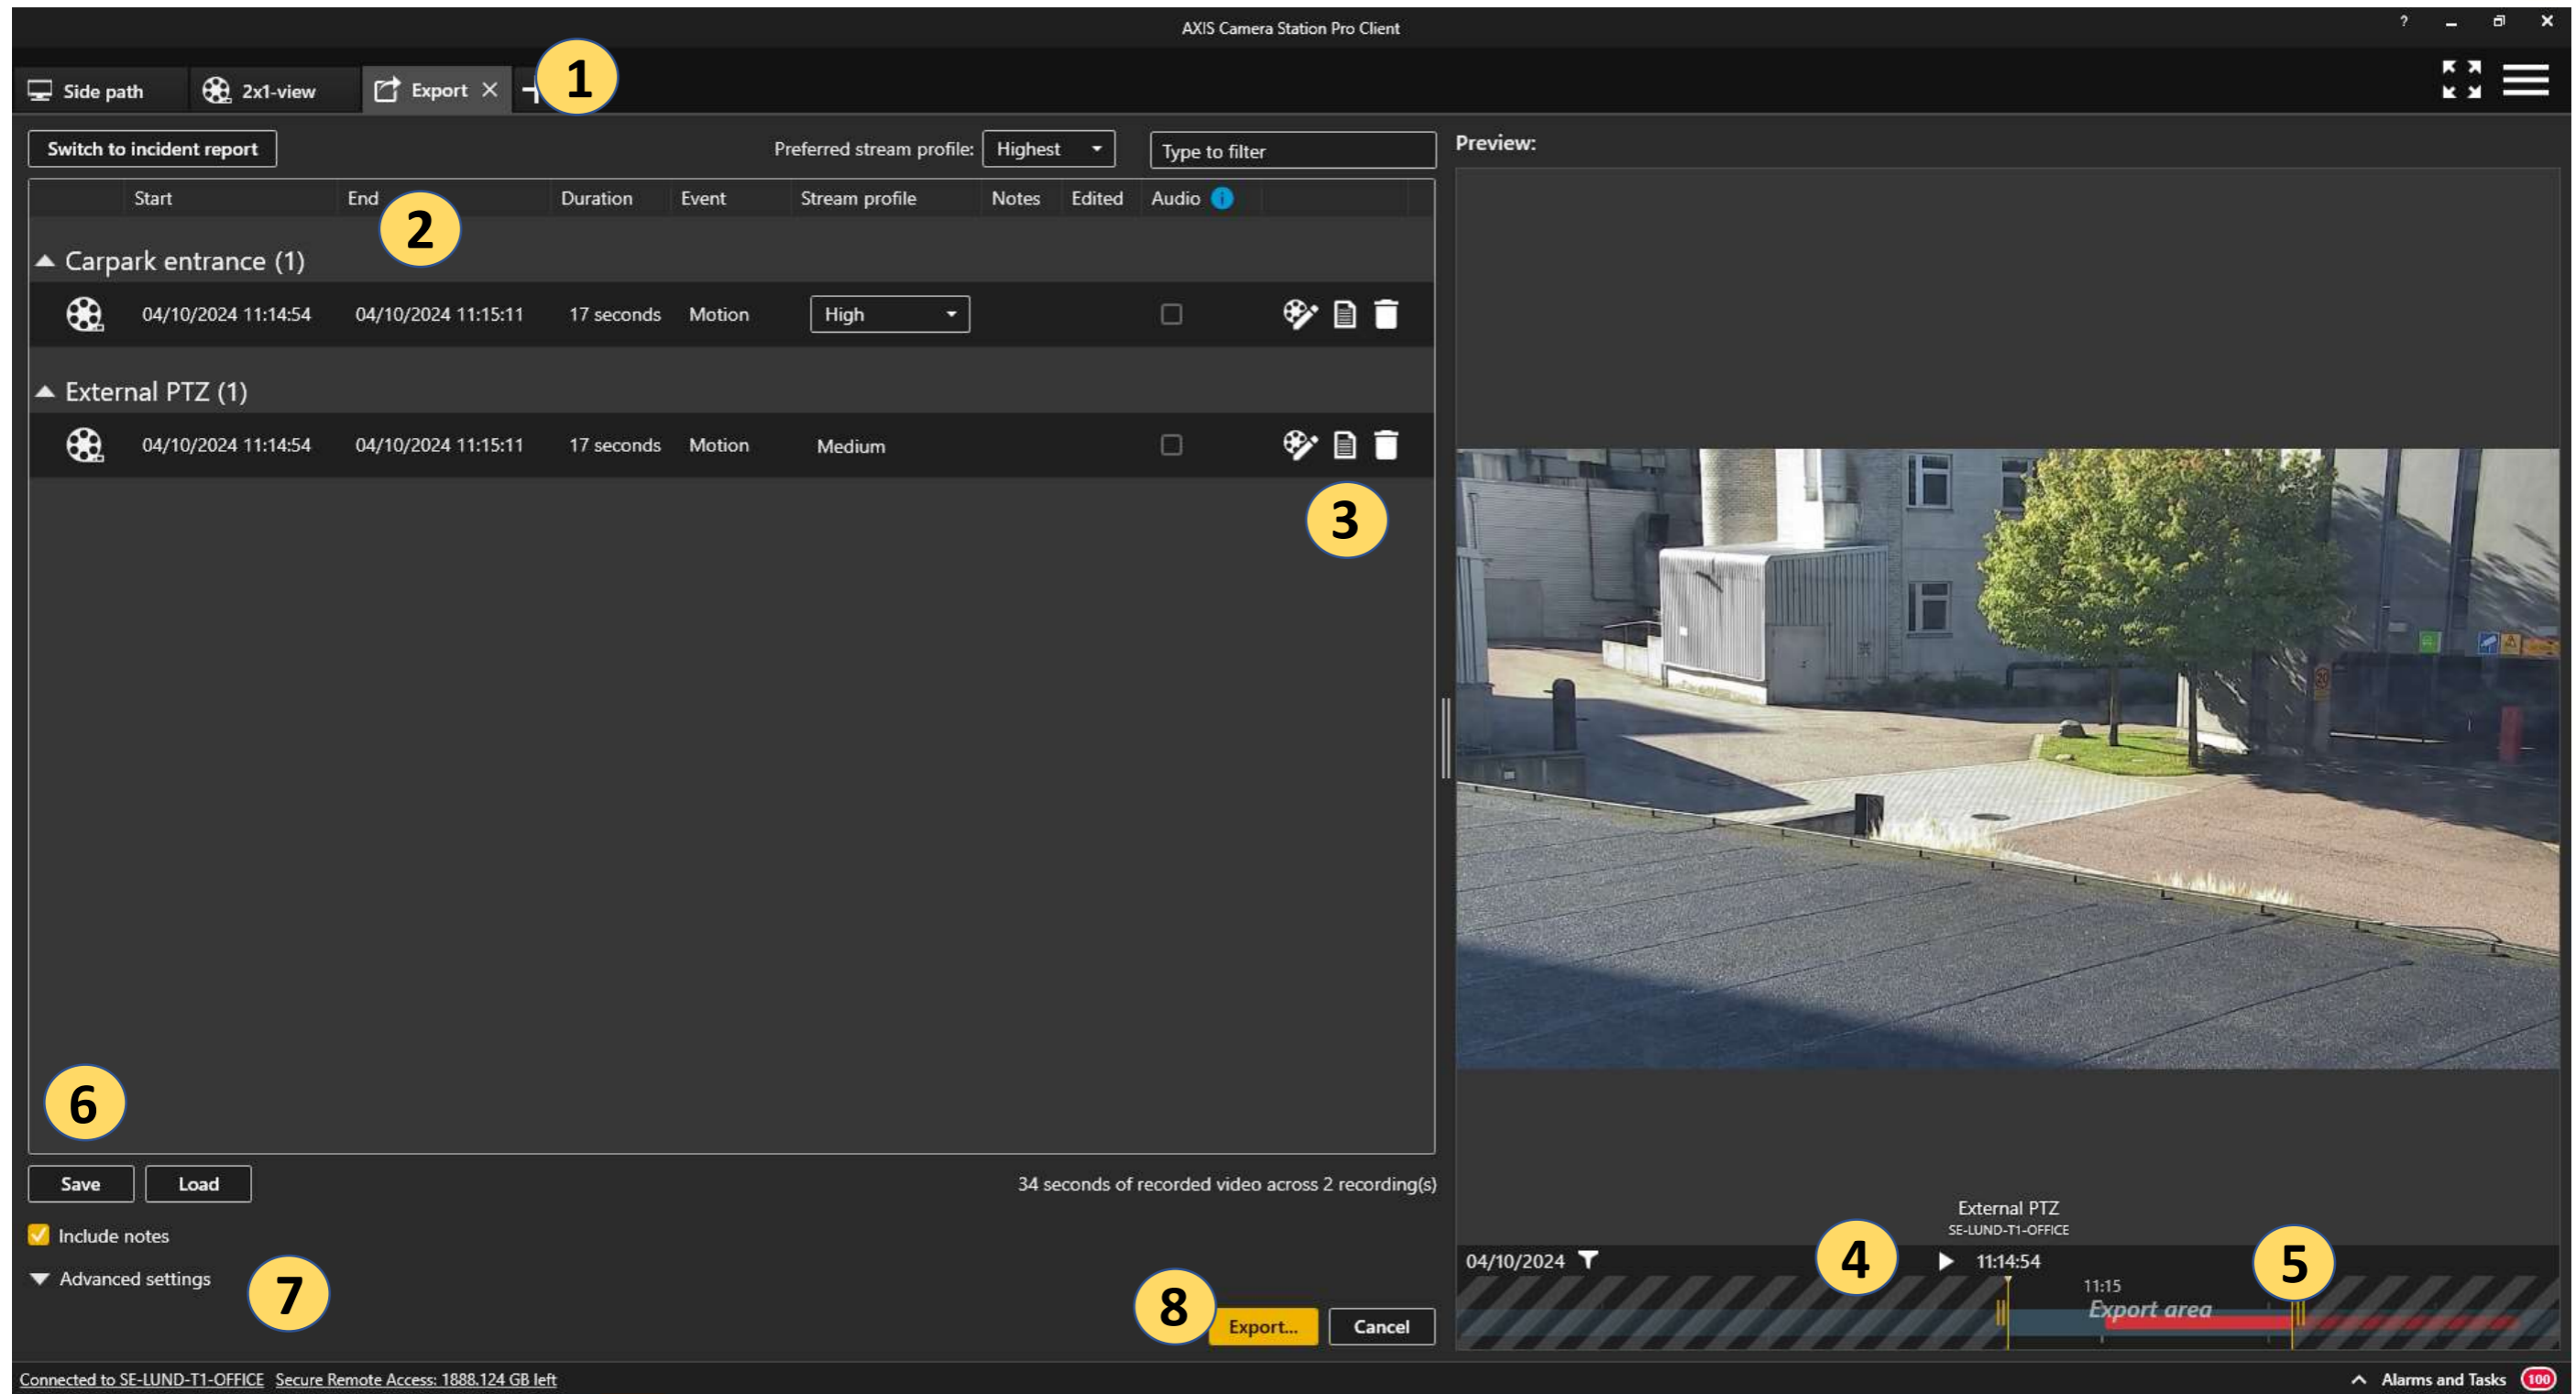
AXIS Camera Station Pro Client

? – ✕

Side path | 2x1-view | Export ✕ | +

1

Switch to incident report

Preferred stream profile: Highest

Type to filter

Preview:

| | Start | End | Duration | Event | Stream profile | Notes | Edited | Audio |
|---|---|---|---|---|---|---|---|---|

2

Carpark entrance (1)

| | 04/10/2024 11:14:54 | 04/10/2024 11:15:11 | 17 seconds | Motion | High | | ☐ | |
|---|---|---|---|---|---|---|---|---|

External PTZ (1)

| | 04/10/2024 11:14:54 | 04/10/2024 11:15:11 | 17 seconds | Motion | Medium | | ☐ | |
|---|---|---|---|---|---|---|---|---|

3

6

Save | Load

34 seconds of recorded video across 2 recording(s)

Include notes

Advanced settings

7

8

Export... | Cancel

External PTZ
SE-LUND-T1-OFFICE

04/10/2024

4

11:14:54

5

11:15

Export area

Connected to SE-LUND-T1-OFFICE Secure Remote Access: 1888.124 GB left

Alarms and Tasks 100